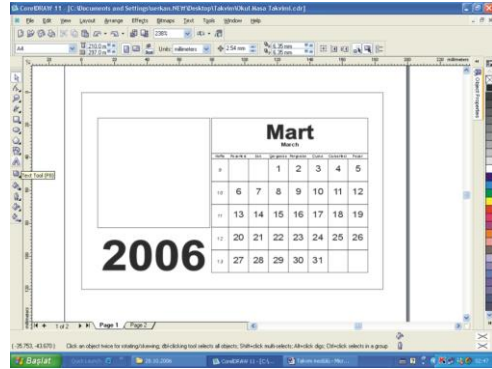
CorelDRAW 11 - [C:\Documents and Settings\serkan.NEW\Desktop\Takvim\Okul Masa Takvimi.cdr]

File Edit View Layout Arrange Effects Bitmaps Text Tools Window Help

A4

Units: millimeters

2.54 mm

6.35 mm
6.35 mm

millimeters

Text Tool (F8)

Mart
March

| Salı | Pazartesi | Sal | Çarşamba | Perşembe | Cuma | Cumartesi | Pazar |
|---|---|---|---|---|---|---|---|
| 9 | | | 1 | 2 | 3 | 4 | 5 |
| 10 | 6 | 7 | 8 | 9 | 10 | 11 | 12 |
| 11 | 13 | 14 | 15 | 16 | 17 | 18 | 19 |
| 12 | 20 | 21 | 22 | 23 | 24 | 25 | 26 |
| 13 | 27 | 28 | 29 | 30 | 31 | | |

2006

1 of 2 Page 1 Page 2

( -25.753, 43.670 ) Click an object twice for rotating/skewing; dbl-clicking tool selects all objects; Shift+click multi-selects; Alt+click digs; Ctrl+click selects in a group

Başlat Quick Launch 28.03.2006 CorelDRAW 11 - [C:\... Takvim tasarlak - Micr...